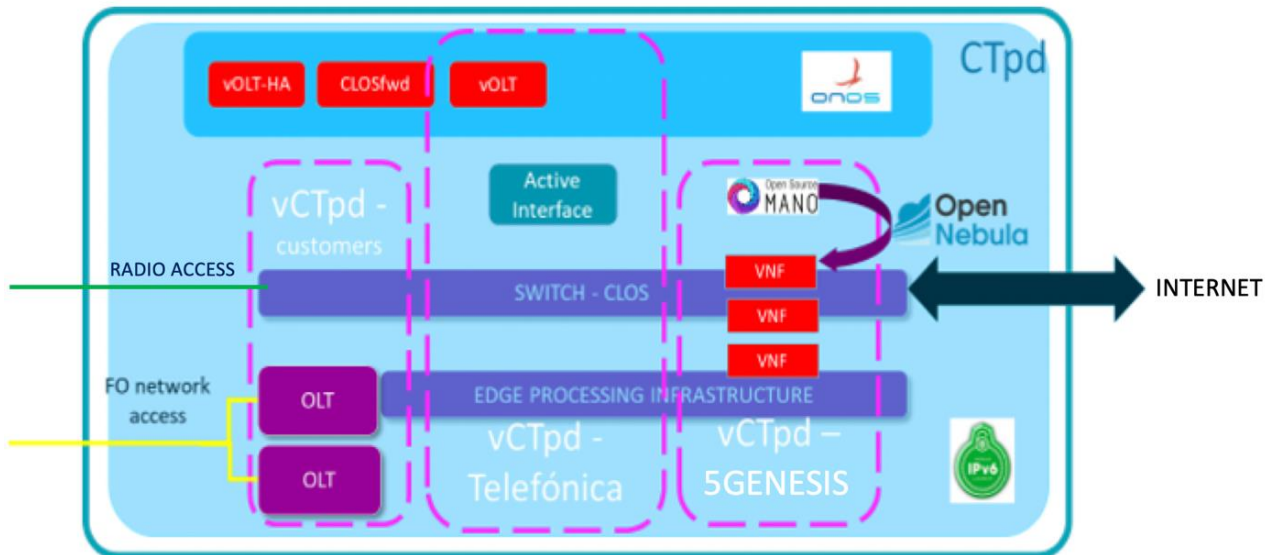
CTpd

vOLT-HA
CLOSfwd
vOLT
ONOS

vCTpd - customers

Active Interface

Open Source MANO

Open Nebula

RADIO ACCESS

SWITCH - CLOS

VNF
VNF
VNF

INTERNET

FO network access

OLT
OLT

EDGE PROCESSING INFRASTRUCTURE

vCTpd - Telefónica

vCTpd – 5GENESIS

IPv6